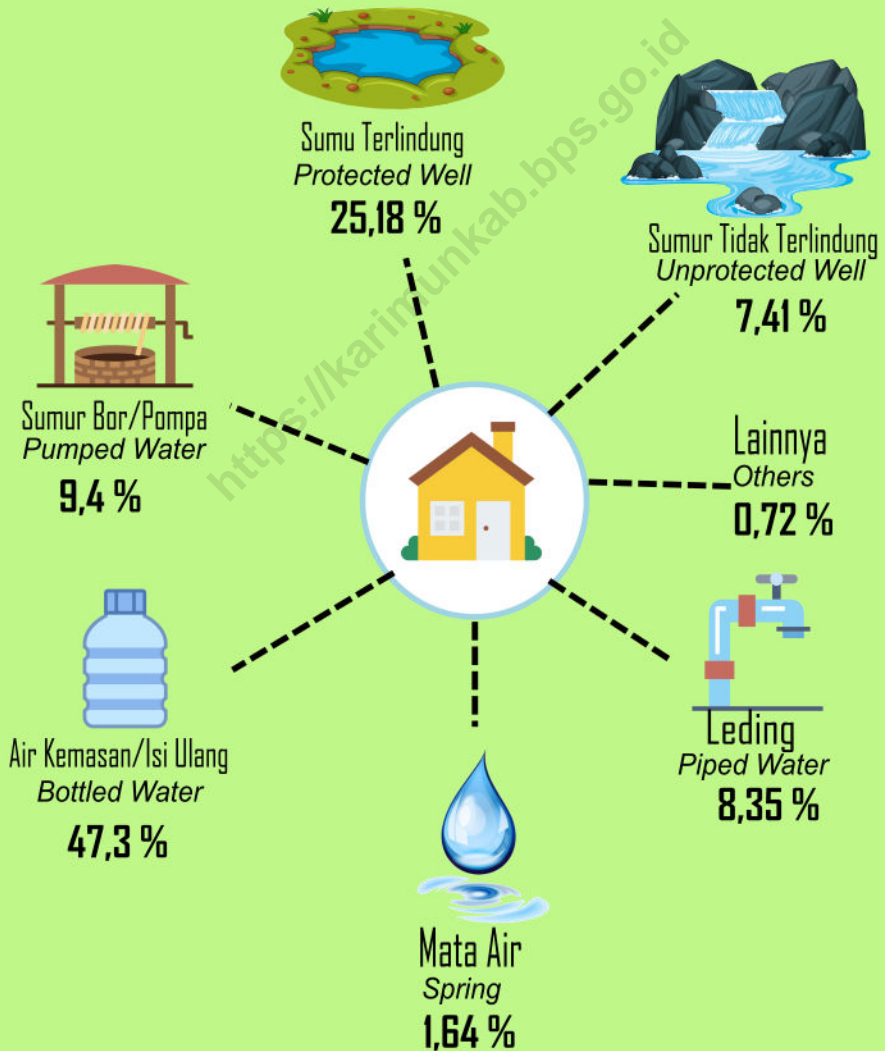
Sumu Terlindung
Protected Well
25,18 %

Sumur Tidak Terlindung
Unprotected Well
7,41 %

Sumur Bor/Pompa
Pumped Water
9,4 %

Lainnya
Others
0,72 %

Air Kemasan/Isi Ulang
Bottled Water
47,3 %

Leding
Piped Water
8,35 %

Mata Air
Spring
1,64 %

https://karimunkab.bps.go.id